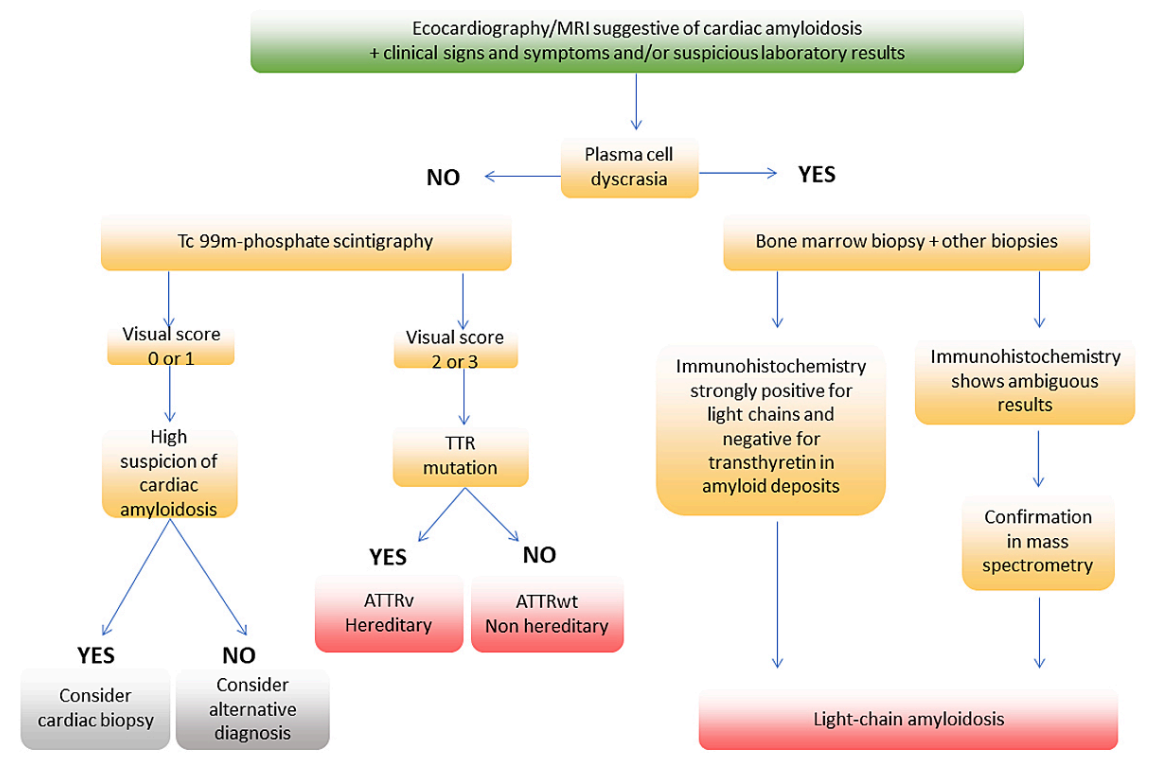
Ecocardiography/MRI suggestive of cardiac amyloidosis
+ clinical signs and symptoms and/or suspicious laboratory results

Plasma cell dyscrasia

NO

YES

Tc 99m-phosphate scintigraphy

Bone marrow biopsy + other biopsies

Visual score 0 or 1

Visual score 2 or 3

Immunohistochemistry strongly positive for light chains and negative for transthyretin in amyloid deposits

Immunohistochemistry shows ambiguous results

High suspicion of cardiac amyloidosis

TTR mutation

Confirmation in mass spectrometry

YES

NO

ATTRv Hereditary

ATTRwt Non hereditary

YES

NO

Consider cardiac biopsy

Consider alternative diagnosis

Light-chain amyloidosis